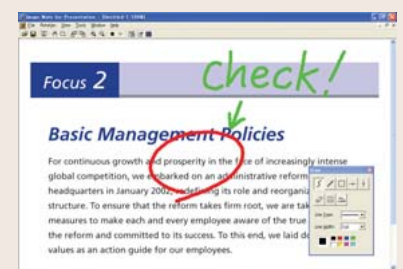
Focus 2

Check!

Basic Management Policies

For continuous growth and prosperity in the face of increasingly intense global competition, we embarked on an administrative reform at headquarters in January 2002, redefining its role and reorganizing its structure. To ensure that the reform takes firm root, we are taking measures to make each and every employee aware of the true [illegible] the reform and committed to its success. To this end, we laid do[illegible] values as an action guide for our employees.